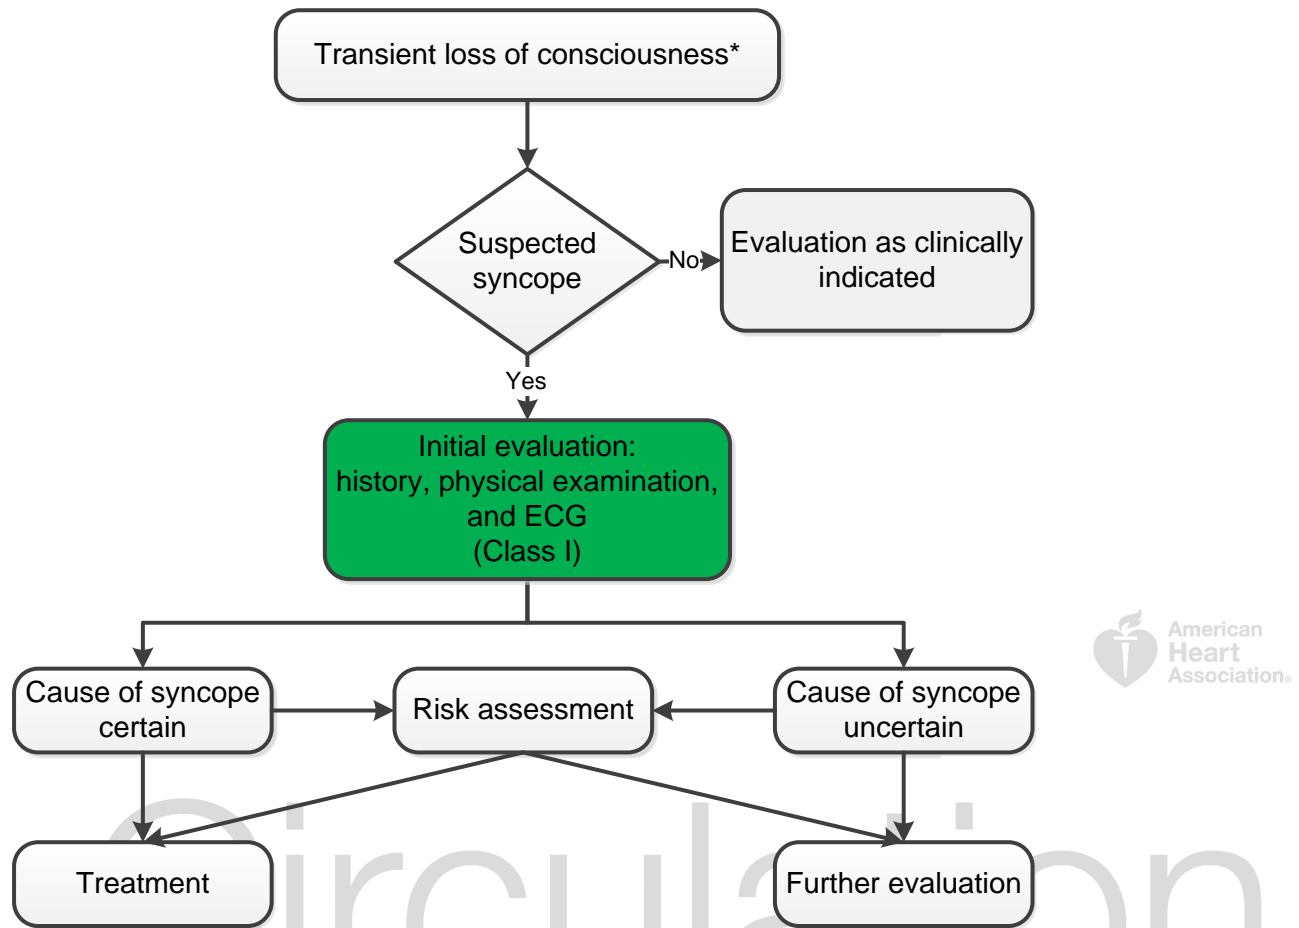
Transient loss of consciousness*

Suspected syncope

No

Evaluation as clinically indicated

Yes

Initial evaluation: history, physical examination, and ECG (Class I)

Cause of syncope certain

Risk assessment

Cause of syncope uncertain

American Heart Association

Treatment

Further evaluation

Circulation